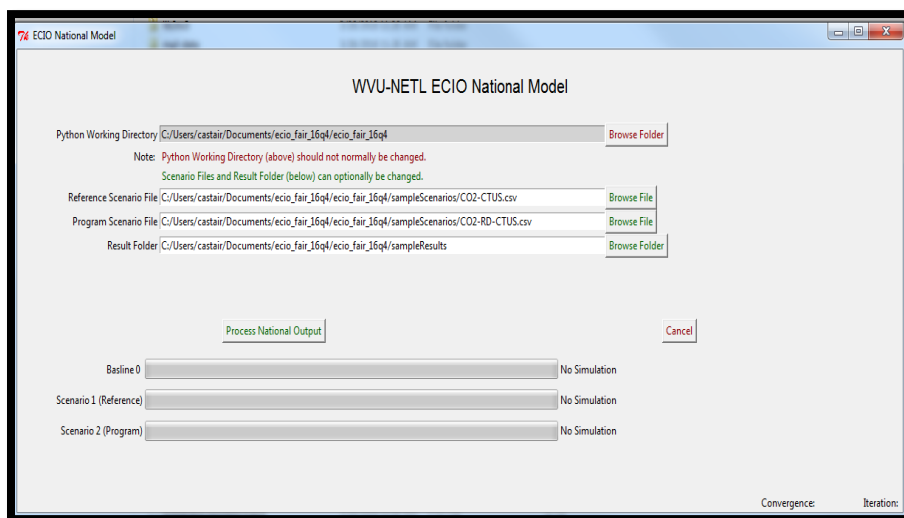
ECIO National Model

WVU-NETL ECIO National Model

Python Working Directory C:/Users/castair/Documents/ecio_fair_16q4/ecio_fair_16q4 Browse Folder

Note: Python Working Directory (above) should not normally be changed.

Scenario Files and Result Folder (below) can optionally be changed.

Reference Scenario File C:/Users/castair/Documents/ecio_fair_16q4/ecio_fair_16q4/sampleScenarios/CO2-CTUS.csv Browse File

Program Scenario File C:/Users/castair/Documents/ecio_fair_16q4/ecio_fair_16q4/sampleScenarios/CO2-RD-CTUS.csv Browse File

Result Folder C:/Users/castair/Documents/ecio_fair_16q4/ecio_fair_16q4/sampleResults Browse Folder

Process National Output

Cancel

Basline 0 No Simulation

Scenario 1 (Reference) No Simulation

Scenario 2 (Program) No Simulation

Convergence: Iteration: